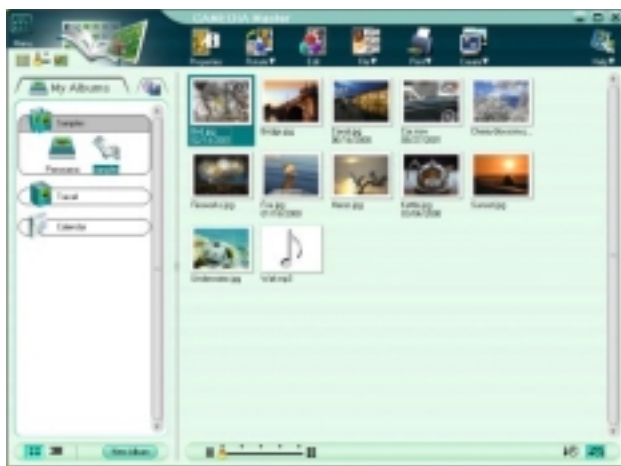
CAMEDIA Master

Properties
Rotate
Edit
File
Print
Create
Help

My Albums

Samples
Panorama
Search

Travel

Calendar

Bird.jpg
Bridge.jpg
Canal.jpg
Car.mov
Cherry Blossoms...
Fireworks.jpg
Fox.jpg
Heron.jpg
Kettle.jpg
Sunset.jpg
Underwater.jpg
Wall.mp3

New album